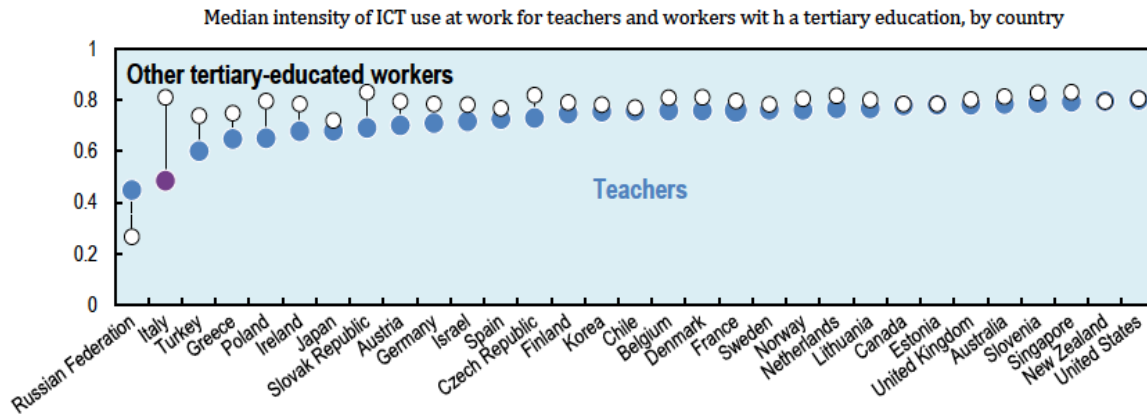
Median intensity of ICT use at work for teachers and workers wit h a tertiary education, by country

Other tertiary-educated workers

Teachers

1
0.8
0.6
0.4
0.2
0

Russian Federation
Italy
Turkey
Greece
Poland
Ireland
Japan
Slovak Republic
Austria
Germany
Israel
Spain
Czech Republic
Finland
Korea
Chile
Belgium
Denmark
France
Sweden
Norway
Netherlands
Lithuania
Canada
Estonia
United Kingdom
Australia
Slovenia
Singapore
New Zealand
United States